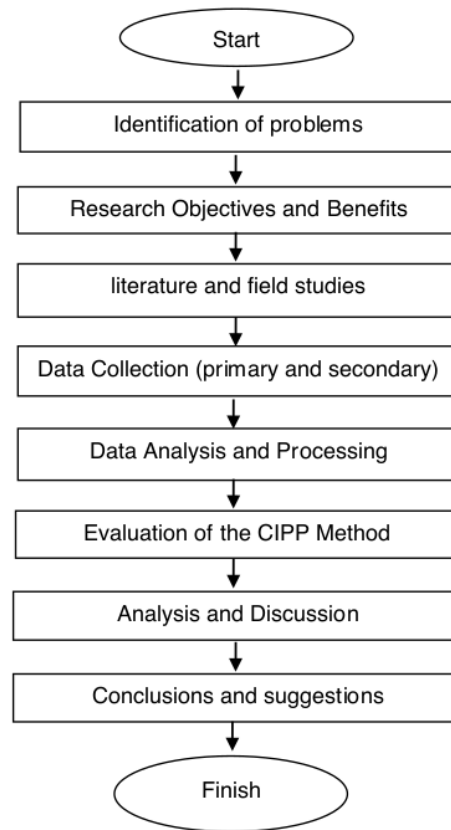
Start

Identification of problems

Research Objectives and Benefits

literature and field studies

Data Collection (primary and secondary)

Data Analysis and Processing

Evaluation of the CIPP Method

Analysis and Discussion

Conclusions and suggestions

Finish